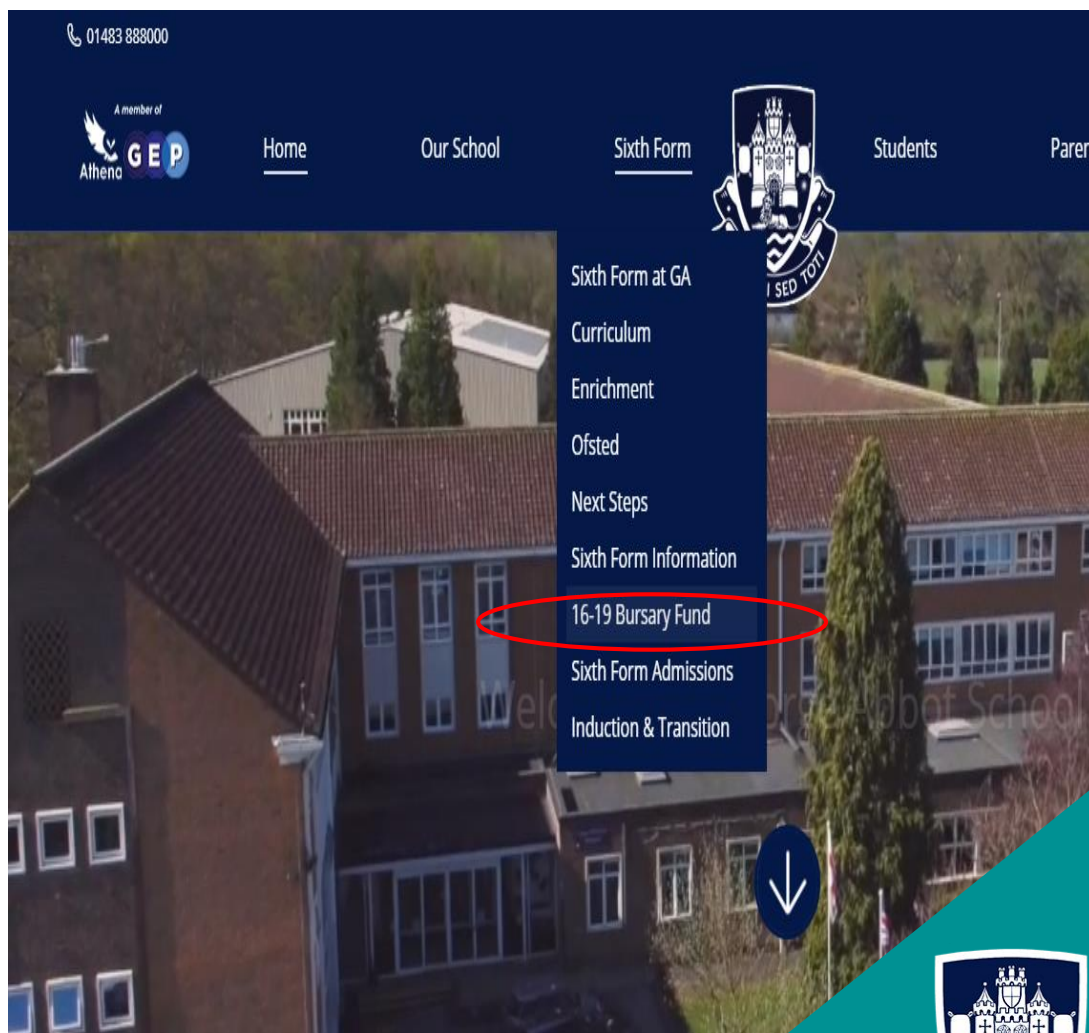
01483 888000

A member of
Athena GEP

Home Our School Sixth Form Students Paren

I SED TOTI

Sixth Form at GA
Curriculum
Enrichment
Ofsted
Next Steps
Sixth Form Information
16-19 Bursary Fund
Sixth Form Admissions
Induction & Transition

Wel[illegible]orge Abbot School